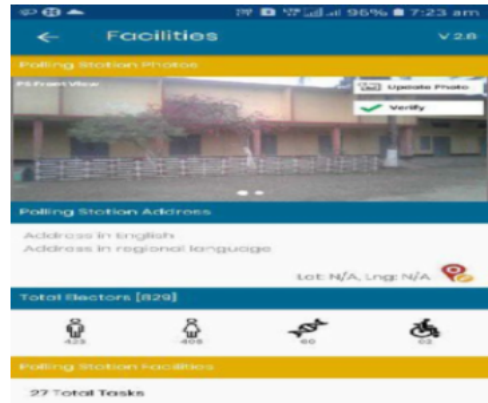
96% 7:23 am

Facilities

V 2.8

Polling Station Photos

PS Front View

Update Photo

Verify

Polling Station Address

Address in english
Address in regional language

Lat: N/A, Lng: N/A

Total Electors [829]

423

405

60

03

Polling Station Facilities

27 Total Tasks